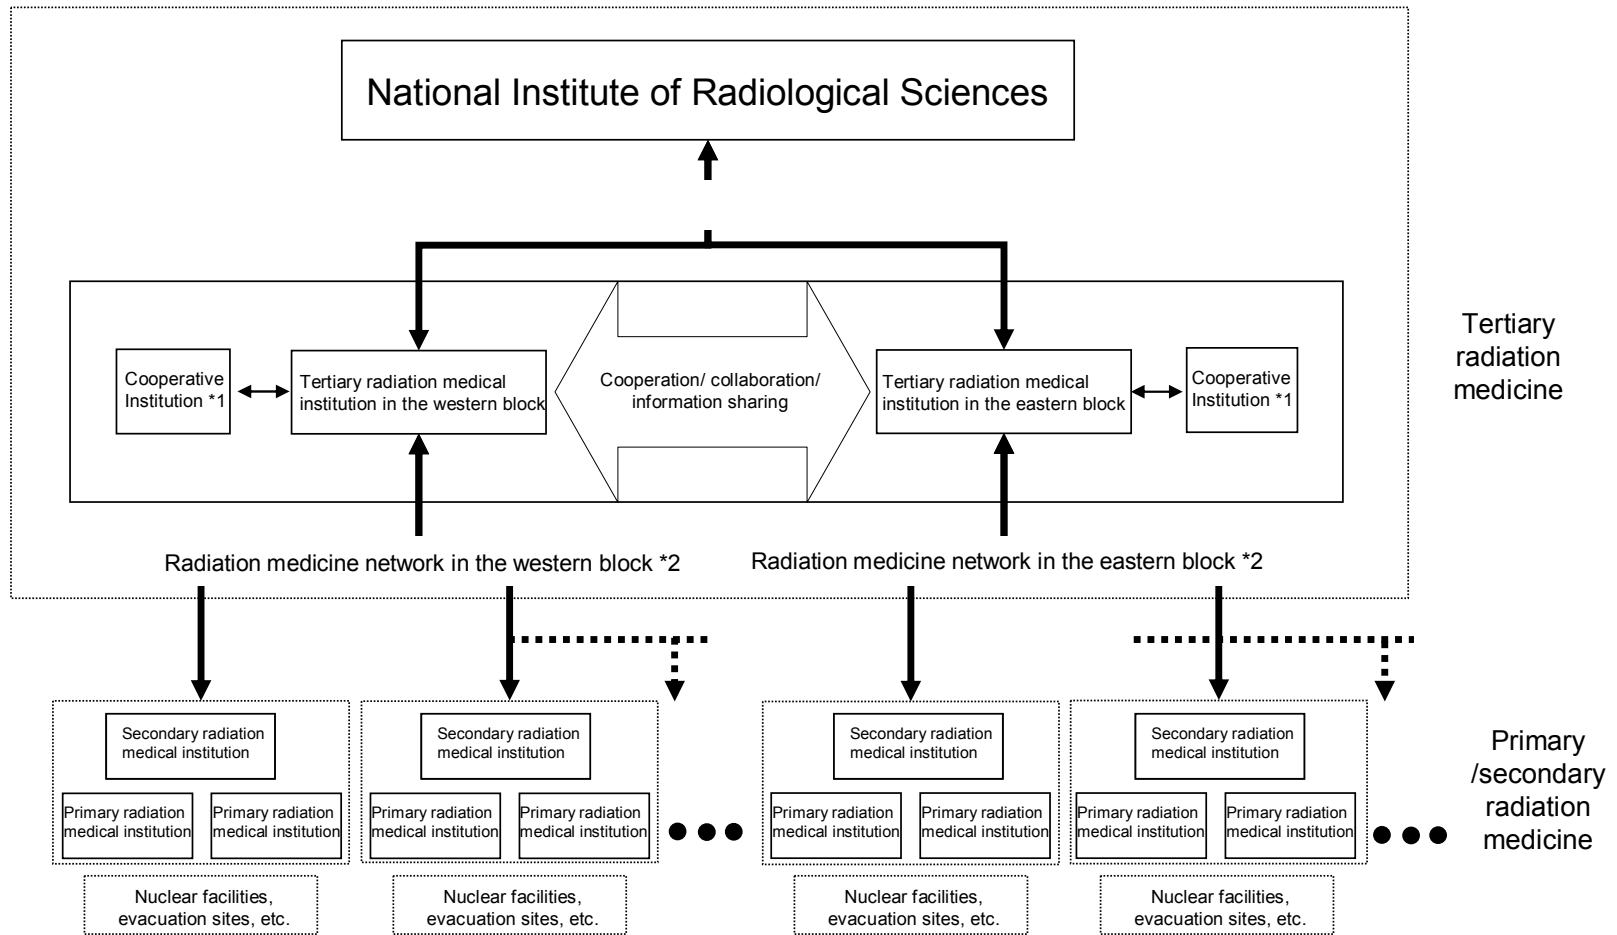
National Institute of Radiological Sciences

Cooperative Institution *1

Tertiary radiation medical institution in the western block

Cooperation/ collaboration/ information sharing

Tertiary radiation medical institution in the eastern block

Cooperative Institution *1

Tertiary radiation medicine

Radiation medicine network in the western block *2

Radiation medicine network in the eastern block *2

Secondary radiation medical institution

Primary radiation medical institution

Primary radiation medical institution

Nuclear facilities, evacuation sites, etc.

Secondary radiation medical institution

Primary radiation medical institution

Primary radiation medical institution

Nuclear facilities, evacuation sites, etc.

Secondary radiation medical institution

Primary radiation medical institution

Primary radiation medical institution

Nuclear facilities, evacuation sites, etc.

Secondary radiation medical institution

Primary radiation medical institution

Primary radiation medical institution

Nuclear facilities, evacuation sites, etc.

Primary /secondary radiation medicine